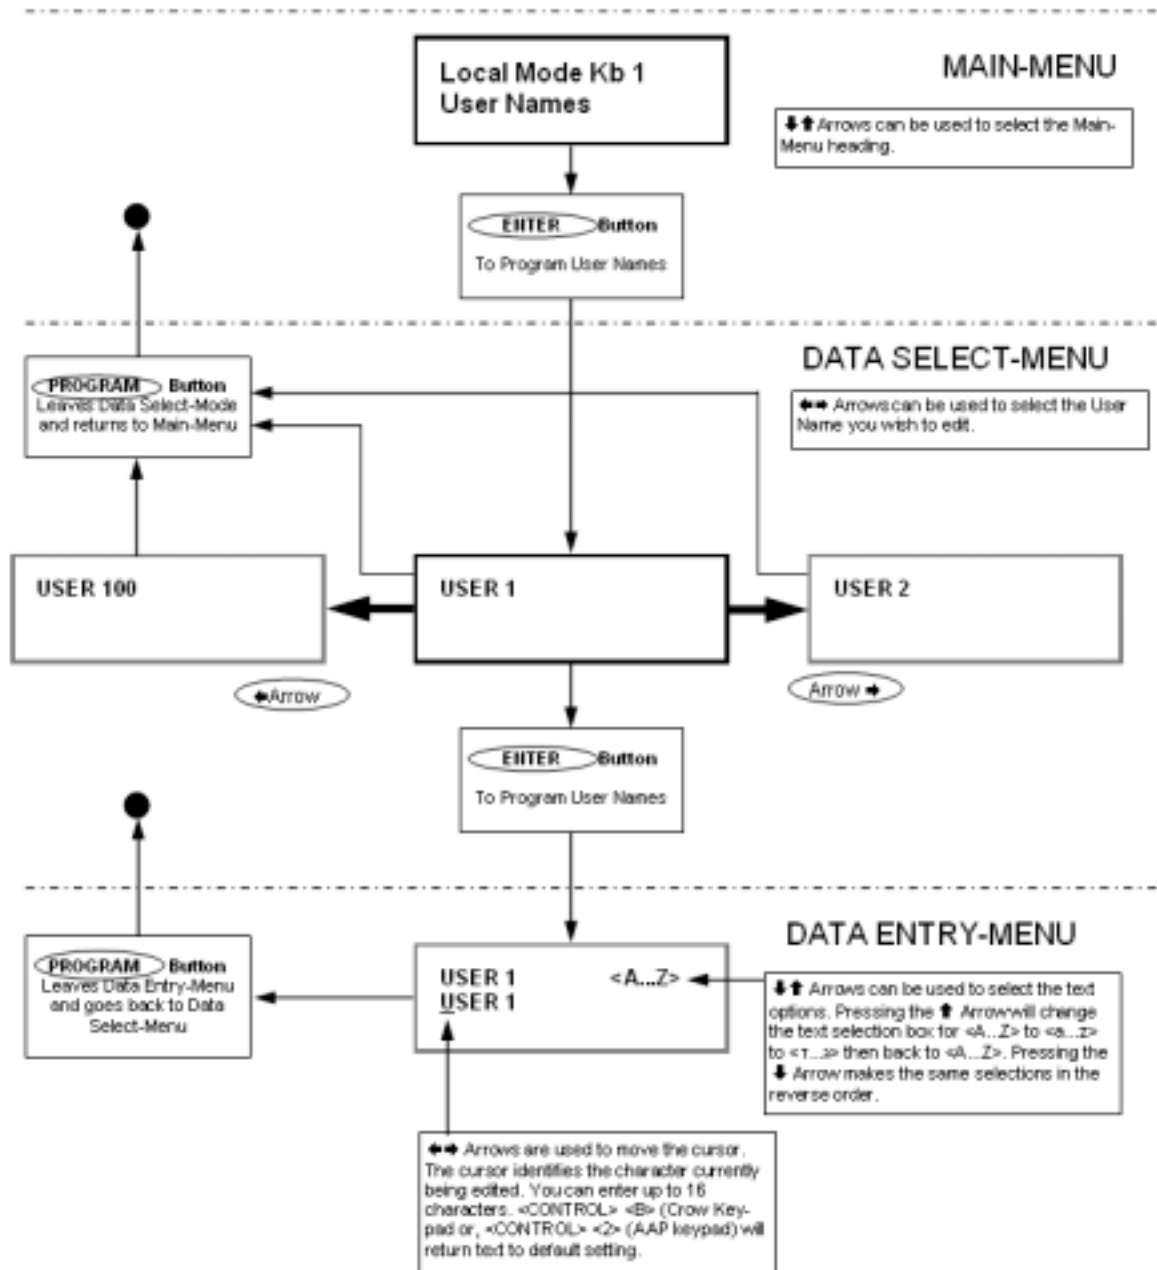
Local Mode Kb 1
User Names

MAIN-MENU

⬇⬆ Arrows can be used to select the Main-Menu heading.

ENTER Button
To Program User Names

PROGRAM Button
Leaves Data Select-Mode and returns to Main-Menu

DATA SELECT-MENU

⬅➡ Arrows can be used to select the User Name you wish to edit.

USER 100

USER 1

USER 2

⬅Arrow

Arrow ➡

ENTER Button
To Program User Names

DATA ENTRY-MENU

PROGRAM Button
Leaves Data Entry-Menu and goes back to Data Select-Menu

USER 1 <A...Z>
USER 1

⬇⬆ Arrows can be used to select the text options. Pressing the ⬆ Arrow will change the text selection box for <A...Z> to <a...z> to <т...;> then back to <A...Z>. Pressing the ⬇ Arrow makes the same selections in the reverse order.

⬅➡ Arrows are used to move the cursor. The cursor identifies the character currently being edited. You can enter up to 16 characters. <CONTROL> <B> (Crow Keypad or, <CONTROL> <2> (AAP keypad) will return text to default setting.